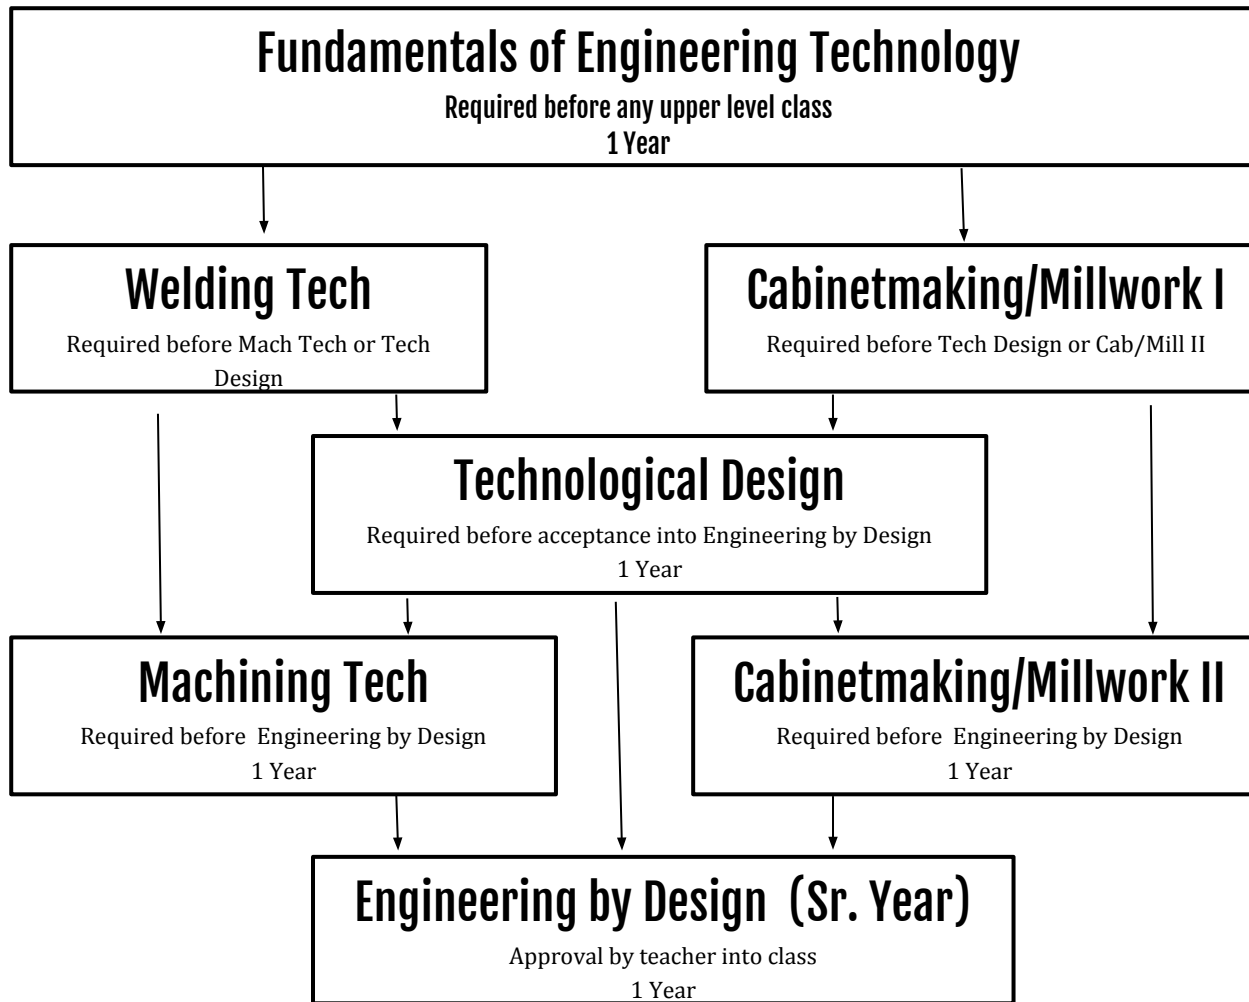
Fundamentals of Engineering Technology
Required before any upper level class
1 Year

Welding Tech
Required before Mach Tech or Tech Design

Cabinetmaking/Millwork I
Required before Tech Design or Cab/Mill II

Technological Design
Required before acceptance into Engineering by Design
1 Year

Machining Tech
Required before Engineering by Design
1 Year

Cabinetmaking/Millwork II
Required before Engineering by Design
1 Year

Engineering by Design (Sr. Year)
Approval by teacher into class
1 Year